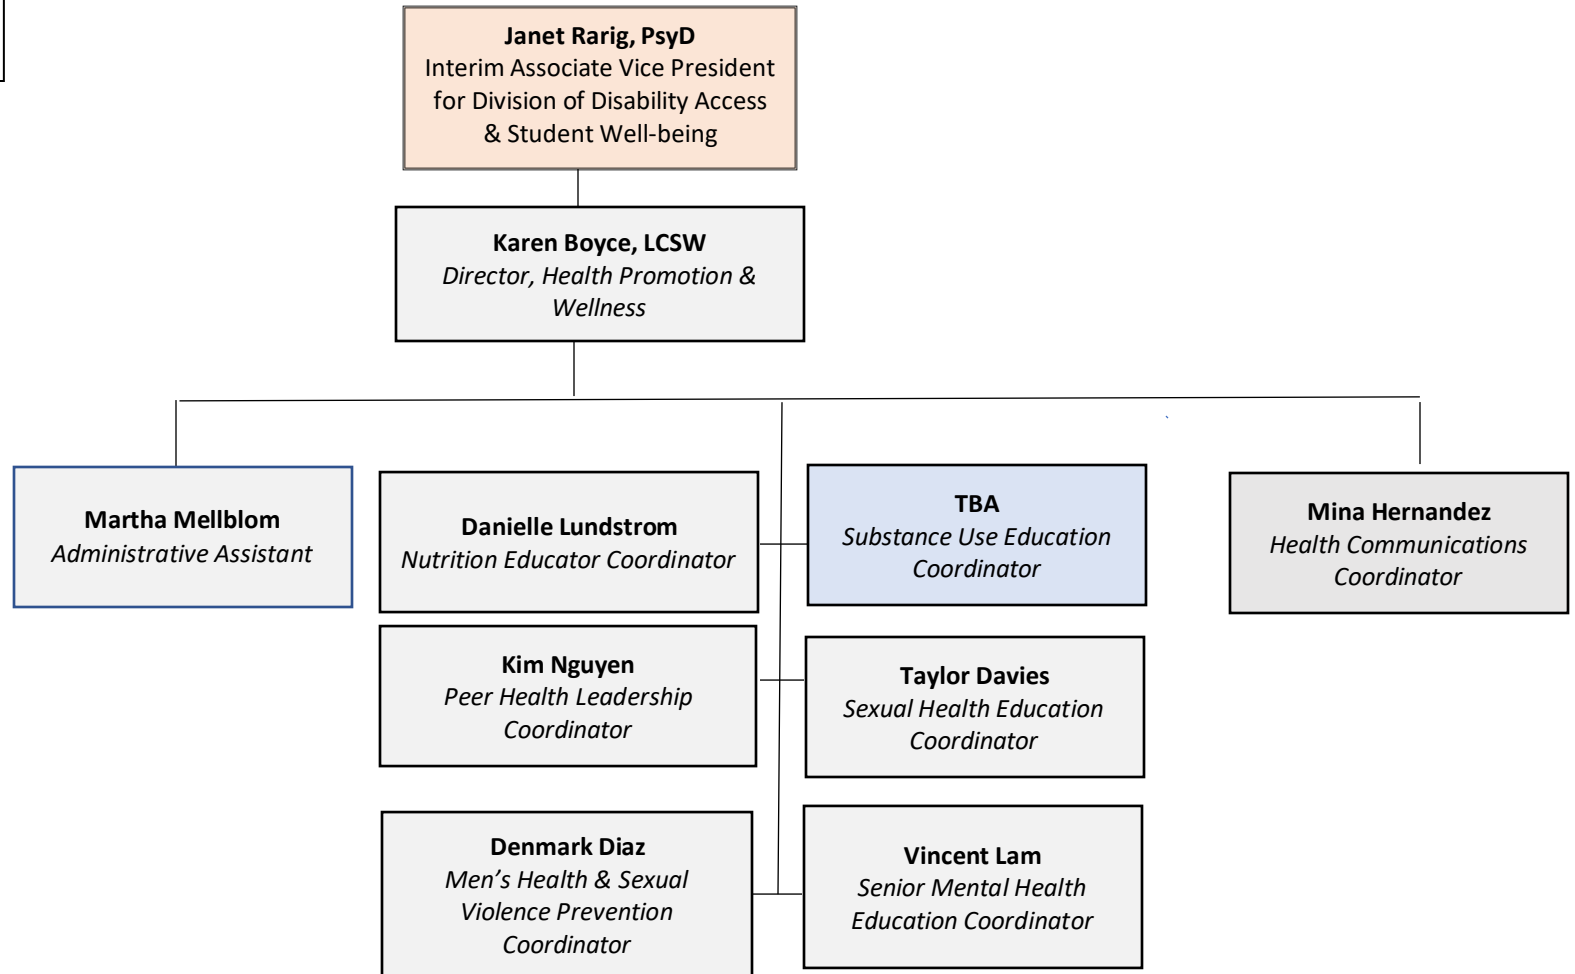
**Janet Rarig, PsyD**
Interim Associate Vice President for Division of Disability Access & Student Well-being

**Karen Boyce, LCSW**
*Director, Health Promotion & Wellness*

**Martha Mellblom**
*Administrative Assistant*

**Danielle Lundstrom**
*Nutrition Educator Coordinator*

**TBA**
*Substance Use Education Coordinator*

**Mina Hernandez**
*Health Communications Coordinator*

**Kim Nguyen**
*Peer Health Leadership Coordinator*

**Taylor Davies**
*Sexual Health Education Coordinator*

**Denmark Diaz**
*Men's Health & Sexual Violence Prevention Coordinator*

**Vincent Lam**
*Senior Mental Health Education Coordinator*